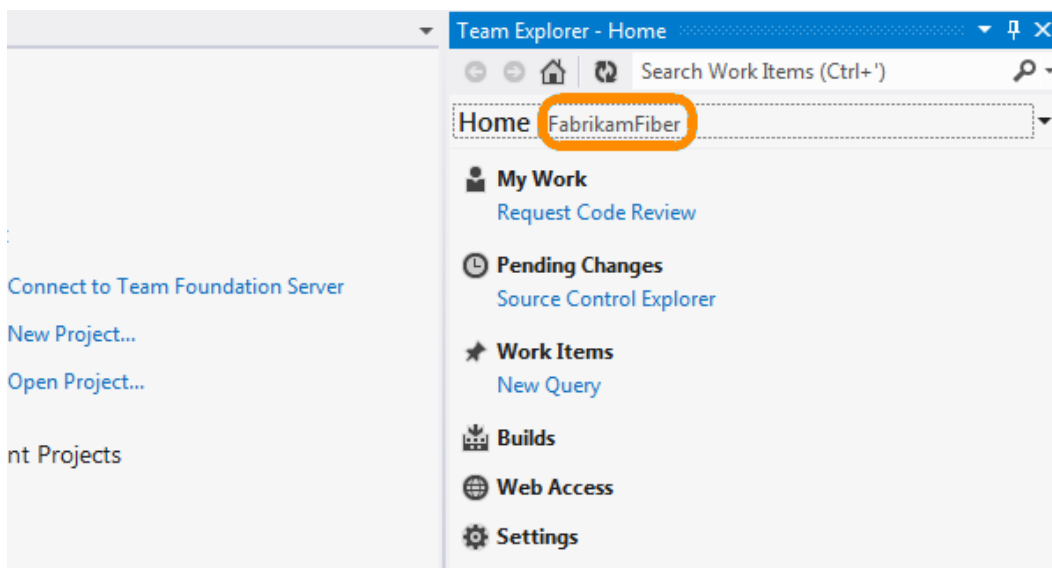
Connect to Team Foundation Server

New Project...

Open Project...

nt Projects

Team Explorer - Home

Search Work Items (Ctrl+')

Home FabrikamFiber

My Work

Request Code Review

Pending Changes

Source Control Explorer

Work Items

New Query

Builds

Web Access

Settings